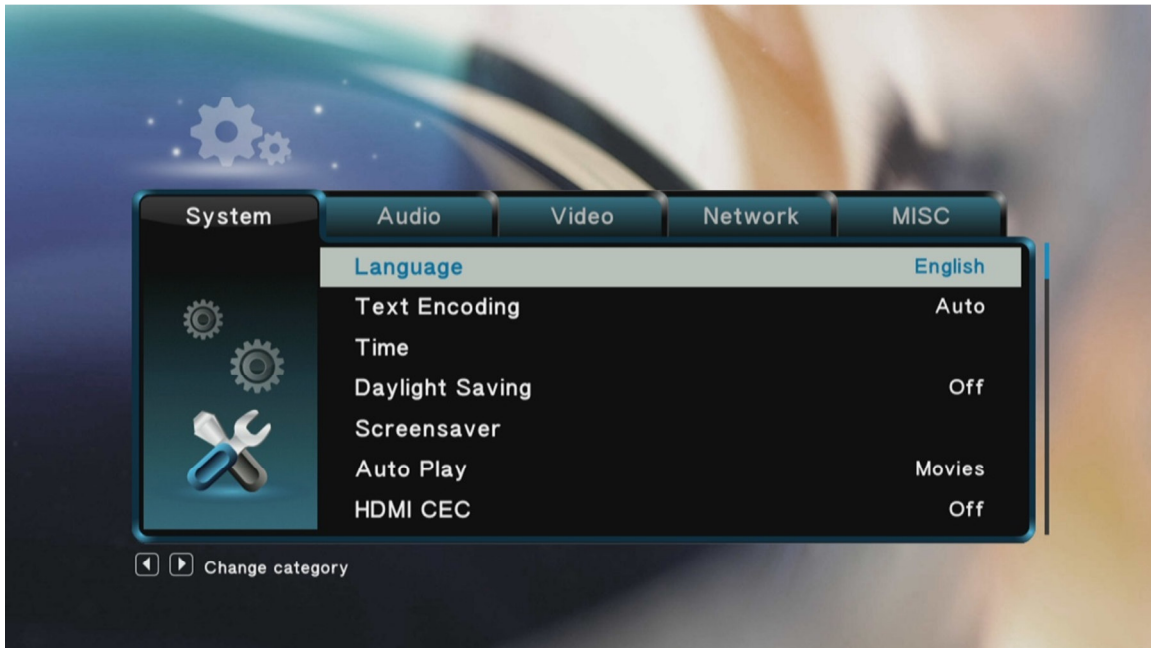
System Audio Video Network MISC

| | |
|---|---|
| Language | English |
| Text Encoding | Auto |
| Time | |
| Daylight Saving | Off |
| Screensaver | |
| Auto Play | Movies |
| HDMI CEC | Off |

Change category